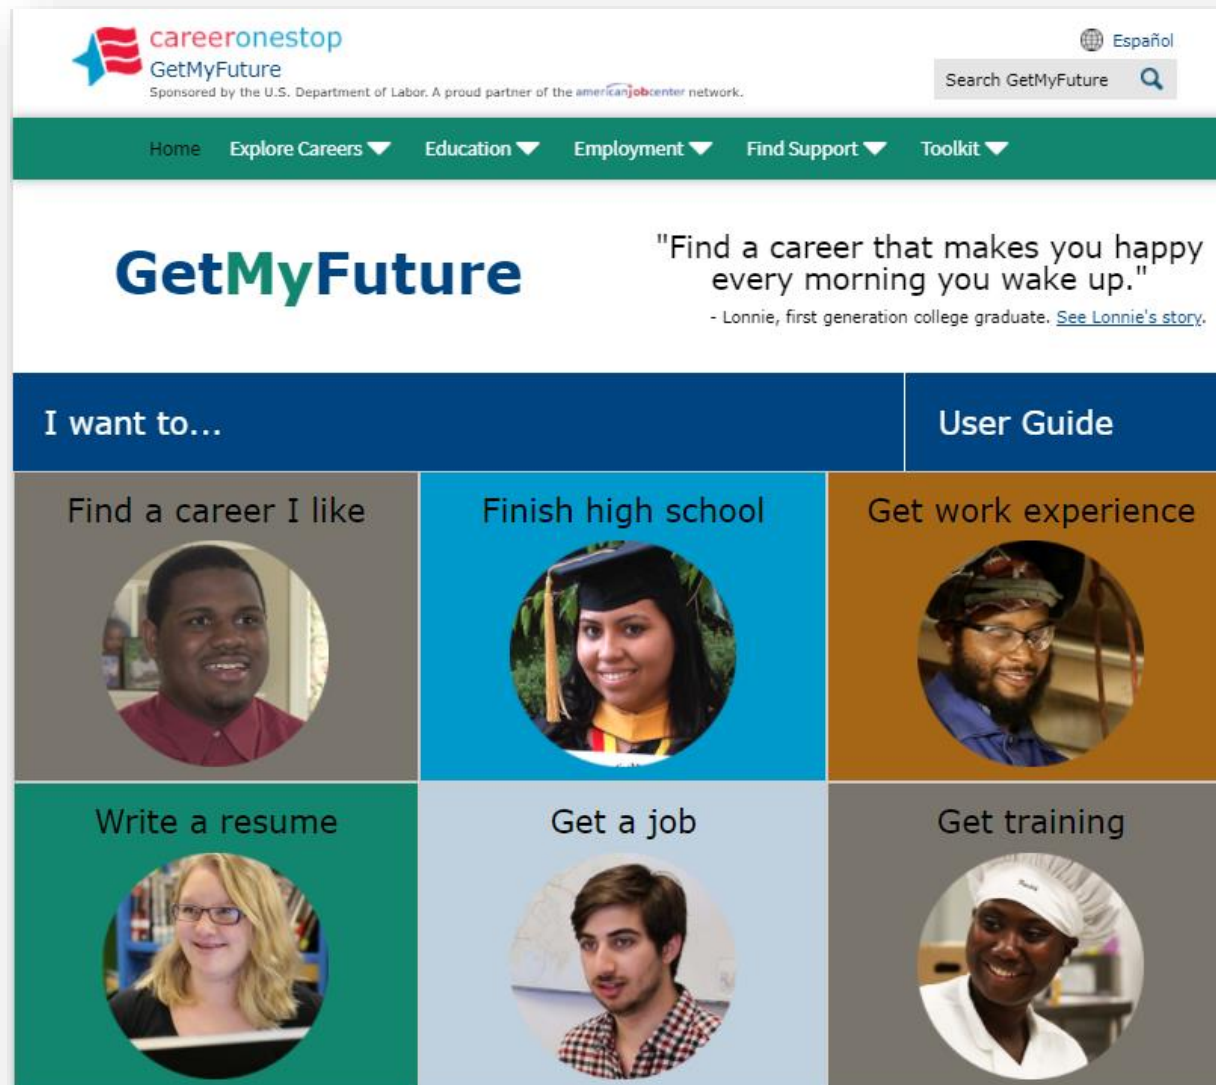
careeronestop
GetMyFuture
Sponsored by the U.S. Department of Labor. A proud partner of the americanjobcenter network.

Español

Search GetMyFuture

Home Explore Careers Education Employment Find Support Toolkit

GetMyFuture

"Find a career that makes you happy every morning you wake up."
- Lonnie, first generation college graduate. See Lonnie's story.

I want to...

User Guide

Find a career I like

Finish high school

Get work experience

Write a resume

Get a job

Get training